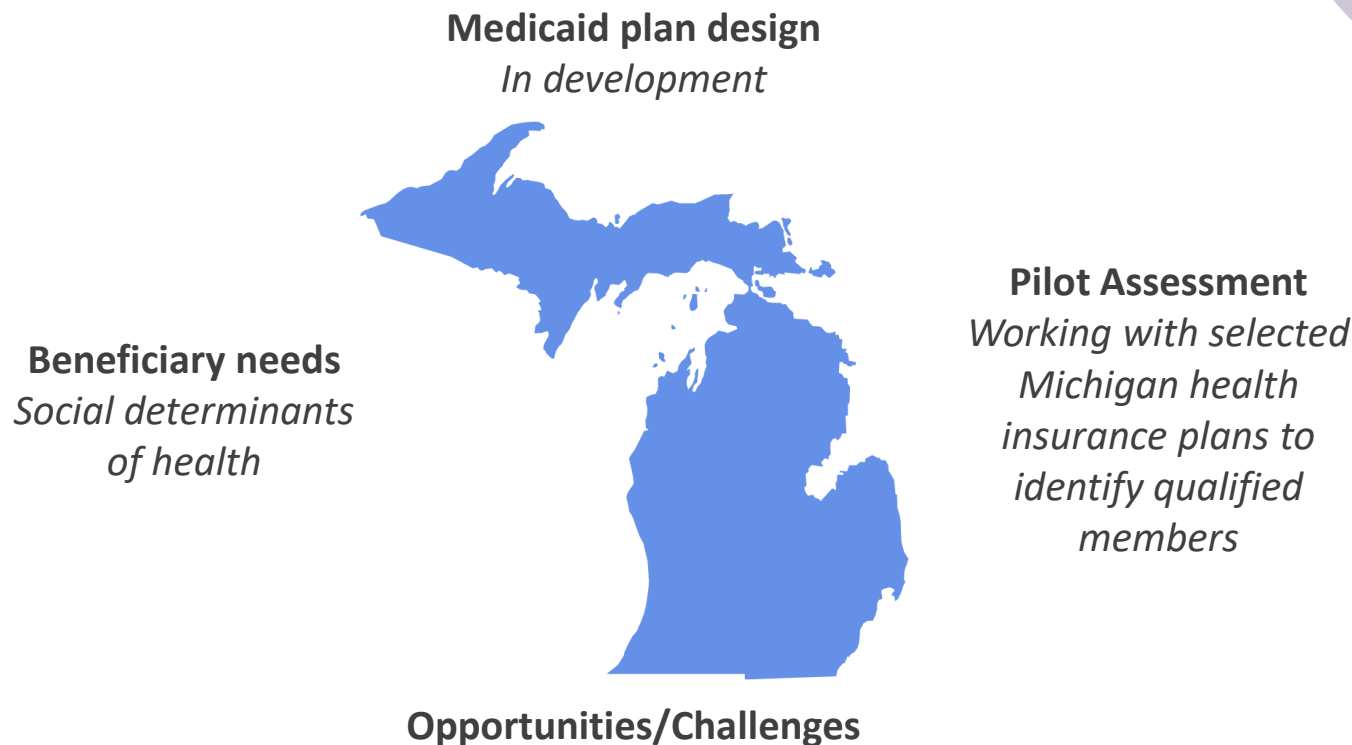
Medicaid plan design
In development

Beneficiary needs
Social determinants of health

Pilot Assessment
Working with selected Michigan health insurance plans to identify qualified members

Opportunities/Challenges